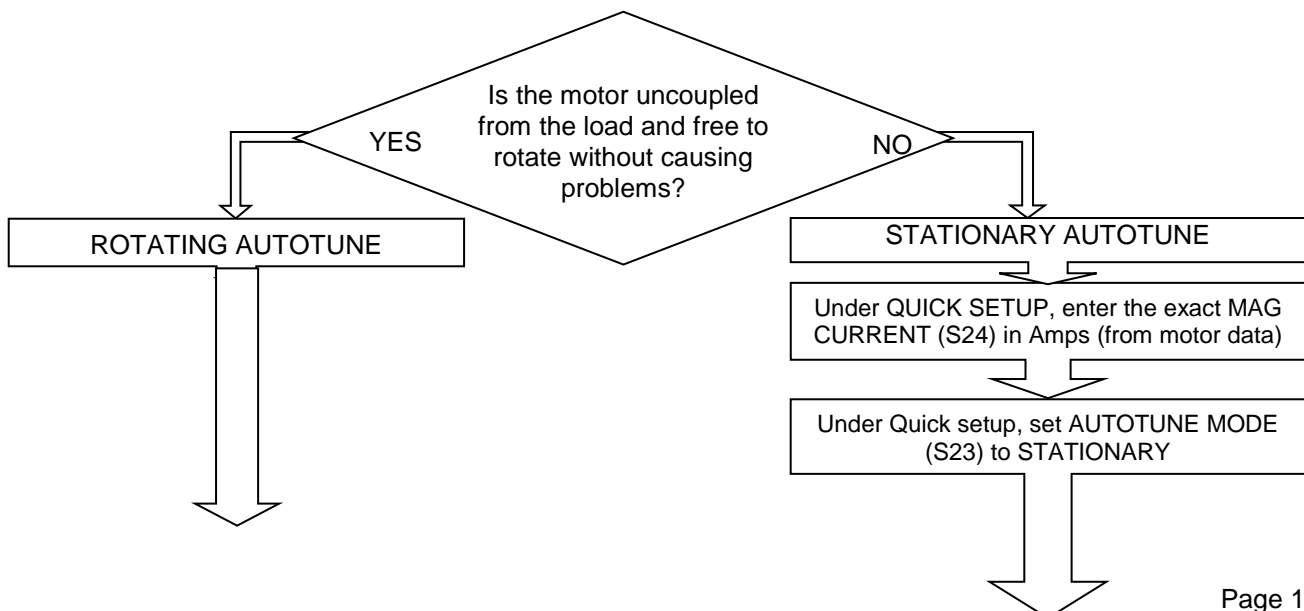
Is the motor uncoupled from the load and free to rotate without causing problems?

YES

NO

ROTATING AUTOTUNE

STATIONARY AUTOTUNE

Under QUICK SETUP, enter the exact MAG CURRENT (S24) in Amps (from motor data)

Under Quick setup, set AUTOTUNE MODE (S23) to STATIONARY

Page 1